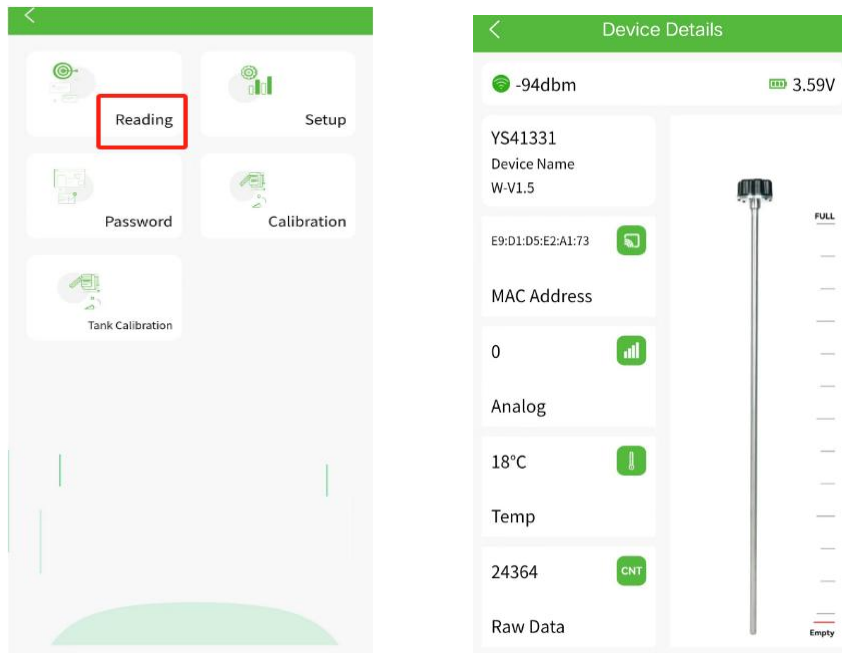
Reading

Setup

Password

Calibration

Tank Calibration

Device Details

-94dbm

3.59V

YS41331

Device Name

W-V1.5

E9:D1:D5:E2:A1:73

MAC Address

0

Analog

18°C

Temp

24364

CNT

Raw Data

FULL

Empty